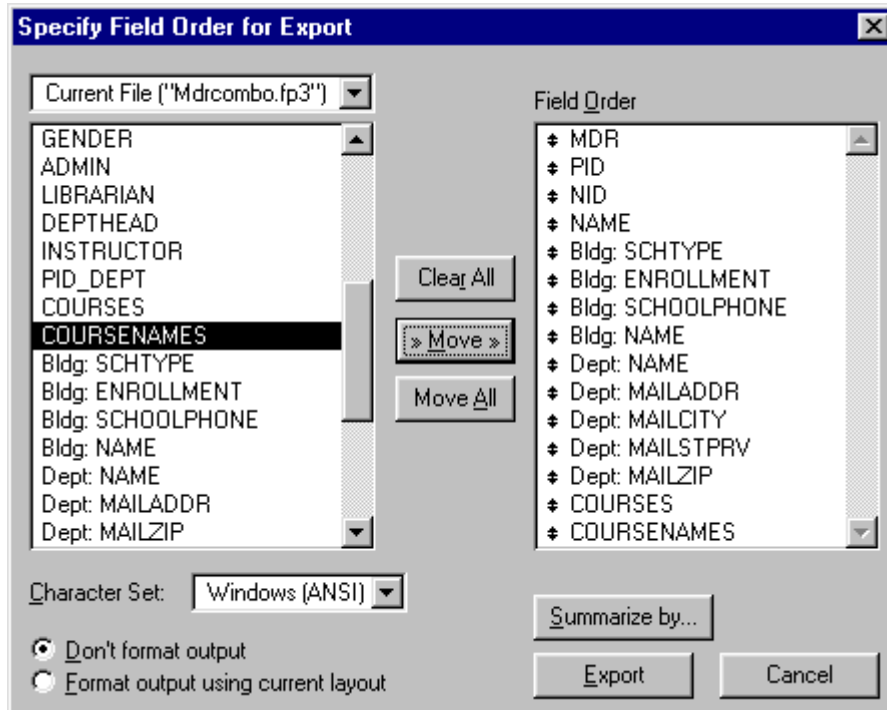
Specify Field Order for Export

Current File ("Mdrcombo.fp3")

GENDER
ADMIN
LIBRARIAN
DEPTHEAD
INSTRUCTOR
PID_DEPT
COURSES
COURSENAMES
Bldg: SCHTYPE
Bldg: ENROLLMENT
Bldg: SCHOOLPHONE
Bldg: NAME
Dept: NAME
Dept: MAILADDR
Dept: MAILZIP

Clear All
» Move »
Move All

Field Order

MDR
PID
NID
NAME
Bldg: SCHTYPE
Bldg: ENROLLMENT
Bldg: SCHOOLPHONE
Bldg: NAME
Dept: NAME
Dept: MAILADDR
Dept: MAILCITY
Dept: MAILSTPRV
Dept: MAILZIP
COURSES
COURSENAMES

Character Set: Windows (ANSI)

Don't format output
Format output using current layout

Summarize by...
Export
Cancel